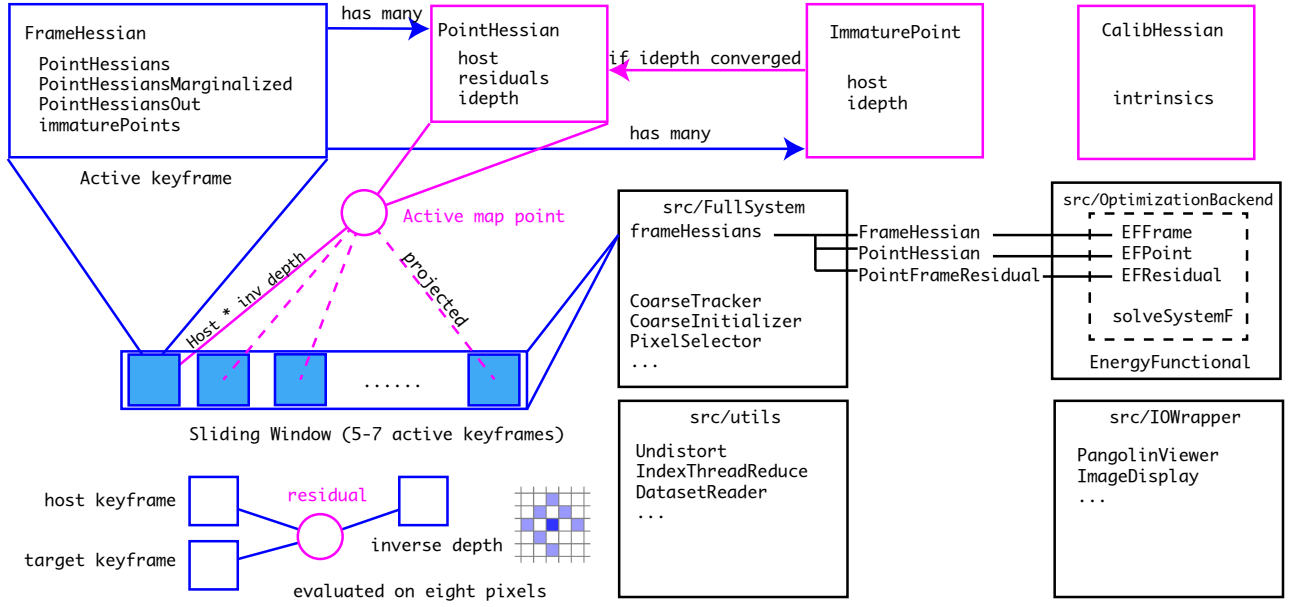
FrameHessian

PointHessians
PointHessiansMarginalized
PointHessiansOut
immaturePoints

has many

PointHessian

host
residuals
idepth

if idepth converged

ImmaturePoint

host
idepth

has many

CalibHessian

intrinsics

Active keyframe

Active map point

Host * inv depth

projected

......

Sliding Window (5-7 active keyframes)

src/FullSystem
frameHessians

CoarseTracker
CoarseInitializer
PixelSelector
...

FrameHessian
PointHessian
PointFrameResidual

src/OptimizationBackend
EFFrame
EFPoint
EFResidual

solveSystemF

EnergyFunctional

src/utils

Undistort
IndexThreadReduce
DatasetReader
...

src/IOWrapper

PangolinViewer
ImageDisplay
...

host keyframe

target keyframe

residual

inverse depth

evaluated on eight pixels